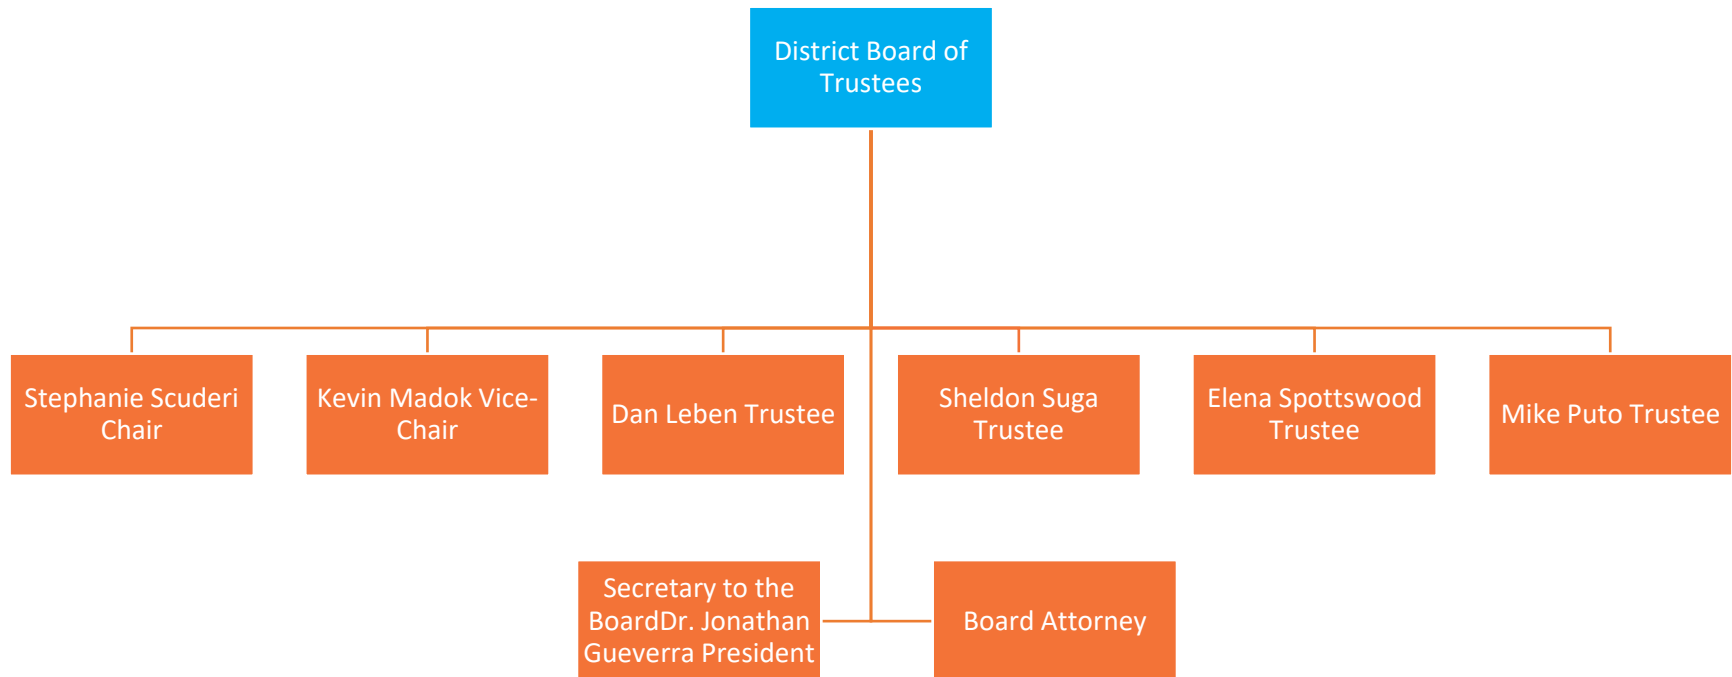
District Board of Trustees

Stephanie Scuderi Chair

Kevin Madok Vice-Chair

Dan Leben Trustee

Sheldon Suga Trustee

Elena Spottswood Trustee

Mike Puto Trustee

Secretary to the BoardDr. Jonathan Gueverra President

Board Attorney